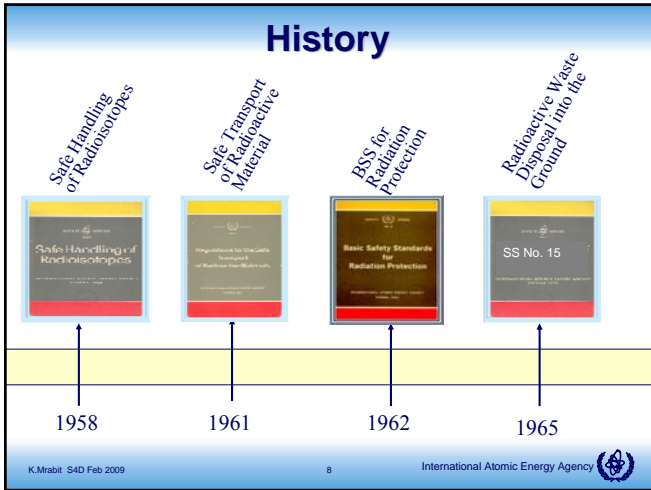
History

Safe Handling of Radioisotopes

Safe Transport of Radioactive Material

BSS for Radiation Protection

Radioactive Waste Disposal into the Ground

Safe Handling of Radioisotopes

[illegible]

Basic Safety Standards for Radiation Protection

SS No. 15

1958

1961

1962

1965

K.Mrabit S4D Feb 2009

8

International Atomic Energy Agency